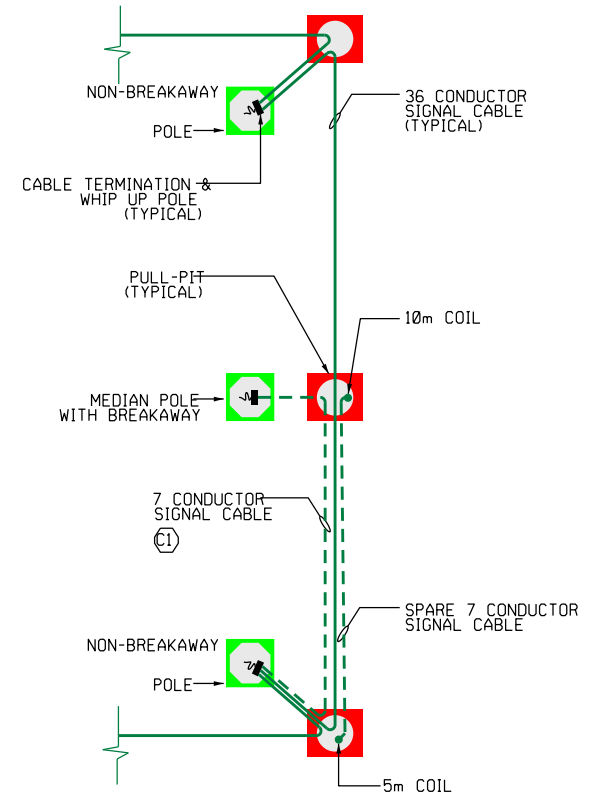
NON-BREAKAWAY

POLE

36 CONDUCTOR SIGNAL CABLE (TYPICAL)

CABLE TERMINATION & WHIP UP POLE (TYPICAL)

PULL-PIT (TYPICAL)

10m COIL

MEDIAN POLE WITH BREAKAWAY

7 CONDUCTOR SIGNAL CABLE

C1

SPARE 7 CONDUCTOR SIGNAL CABLE

NON-BREAKAWAY

POLE

5m COIL